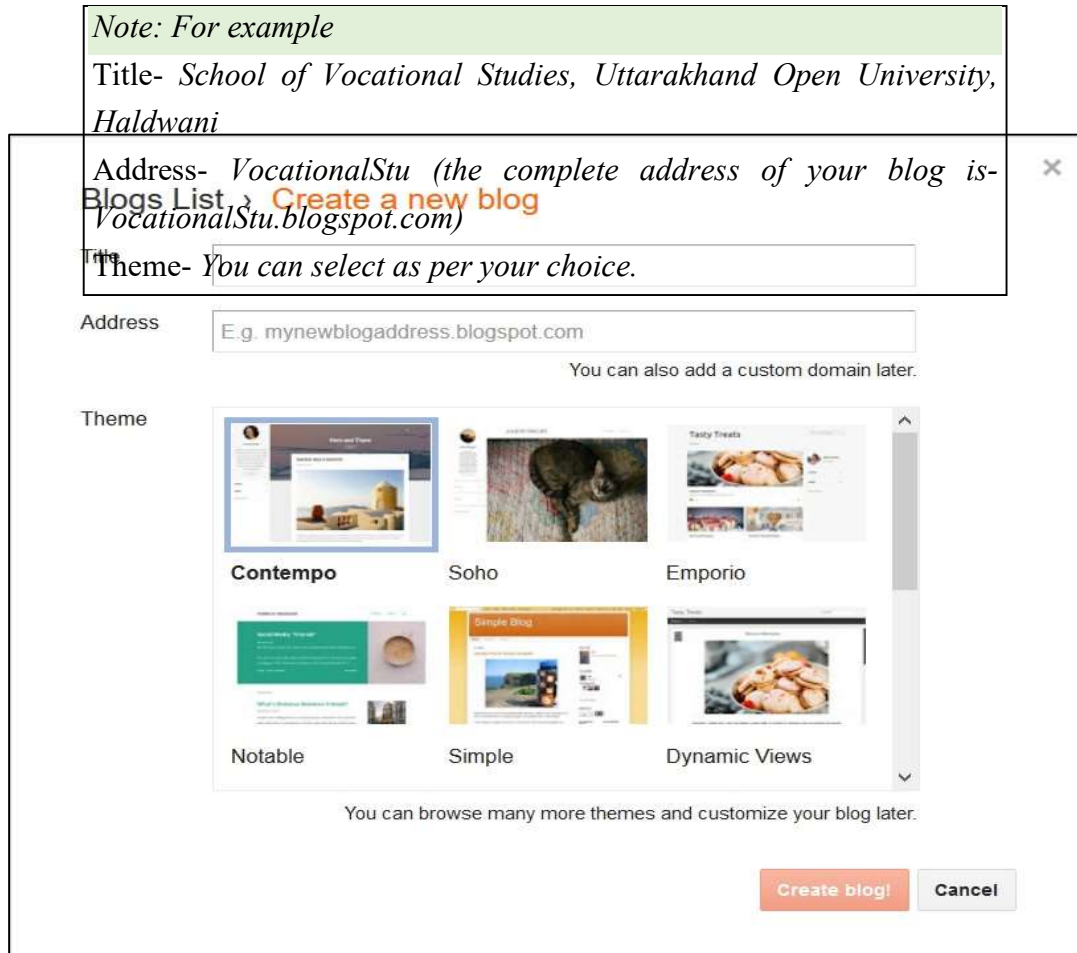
Note: For example

Title- School of Vocational Studies, Uttarakhand Open University, Haldwani

Address- VocationalStu (the complete address of your blog is- VocationalStu.blogspot.com)

Theme- You can select as per your choice.

Blogs List › Create a new blog

×

Title

Address E.g. mynewblogaddress.blogspot.com

You can also add a custom domain later.

Theme

Contempo Soho Emporio

Notable Simple Dynamic Views

You can browse many more themes and customize your blog later.

Create blog! Cancel